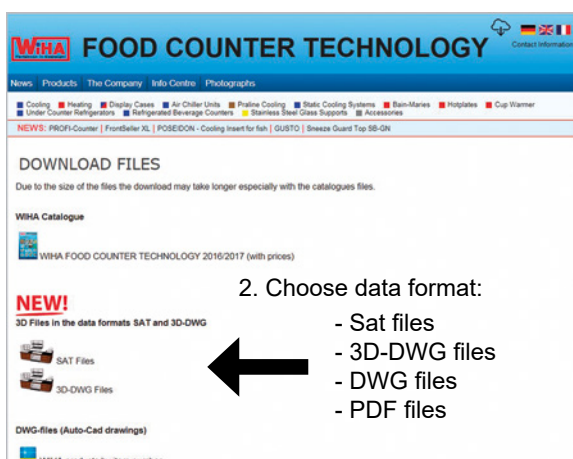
WIHA FOOD COUNTER TECHNOLOGY

Contact Information

News Products The Company Info Centre Photographs

Cooling Heating Display Cases Air Chiller Units Praline Cooling Static Cooling Systems Bain-Maries Hotplates Cup Warmer Under Counter Refrigerators Refrigerated Beverage Counters Stainless Steel Glass Supports Accessories

NEWS: PROFI-Counter | FrontSeller XL | POSEIDON - Cooling Insert for fish | GUSTO | Sneeze Guard Top SB-GN

DOWNLOAD FILES

Due to the size of the files the download may take longer especially with the catalogues files.

WIHA Catalogue

WIHA FOOD COUNTER TECHNOLOGY 2016/2017 (with prices)

NEW!

3D Files in the data formats SAT and 3D-DWG

SAT Files

3D-DWG Files

DWG-files (Auto-Cad drawings)

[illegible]

2. Choose data format:

- Sat files
- 3D-DWG files
- DWG files
- PDF files